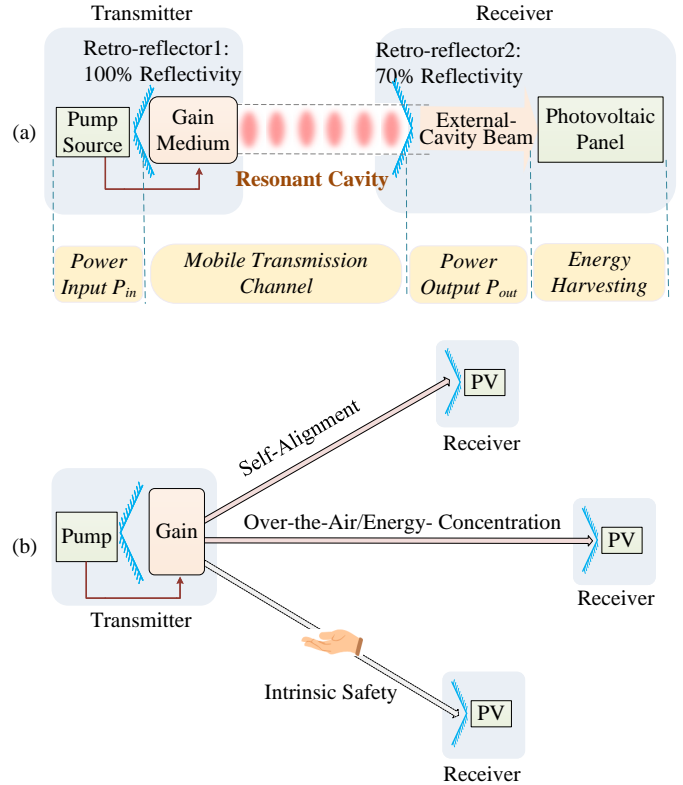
Transmitter

Receiver

Retro-reflector1: 100% Reflectivity

Retro-reflector2: 70% Reflectivity

(a)

Pump Source

Gain Medium

External-Cavity Beam

Photovoltaic Panel

Resonant Cavity

Power Input $P_{in}$

Mobile Transmission Channel

Power Output $P_{out}$

Energy Harvesting

PV

Receiver

Self-Alignment

(b)

Pump

Gain

Over-the-Air/Energy- Concentration

PV

Receiver

Transmitter

Intrinsic Safety

PV

Receiver